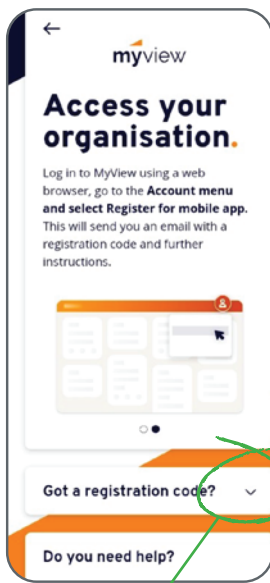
←

myview

Access your organisation.

Log in to MyView using a web browser, go to the Account menu and select Register for mobile app. This will send you an email with a registration code and further instructions.

Got a registration code?

Do you need help?